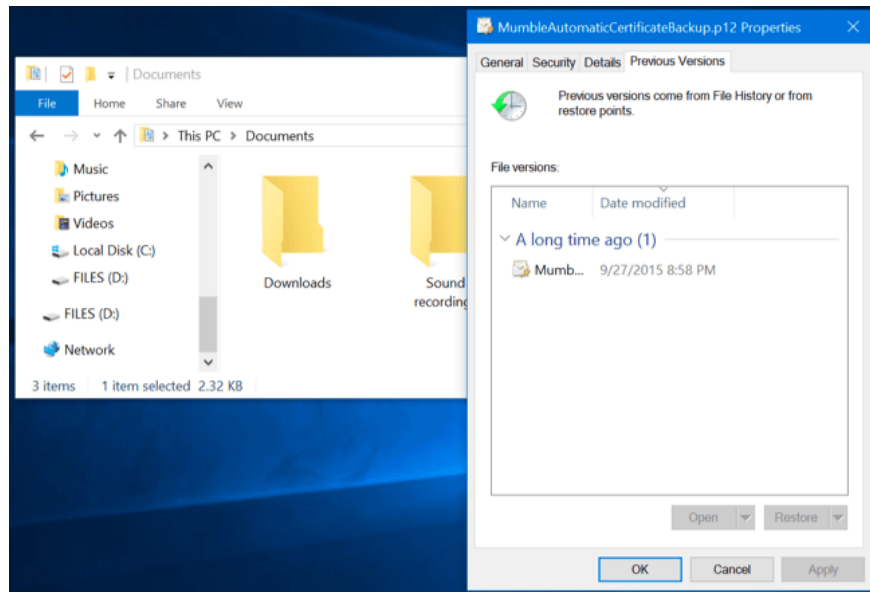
Documents

File Home Share View

This PC > Documents

Music
Pictures
Videos
Local Disk (C:)
FILES (D:)
FILES (D:)
Network

Downloads

Sound recording

3 items 1 item selected 2.32 KB

MumbleAutomaticCertificateBackup.p12 Properties

General Security Details Previous Versions

Previous versions come from File History or from restore points.

File versions:

| Name | Date modified |
|---|---|
| A long time ago (1) | |
| Mumb... | 9/27/2015 8:58 PM |

Open Restore

OK Cancel Apply